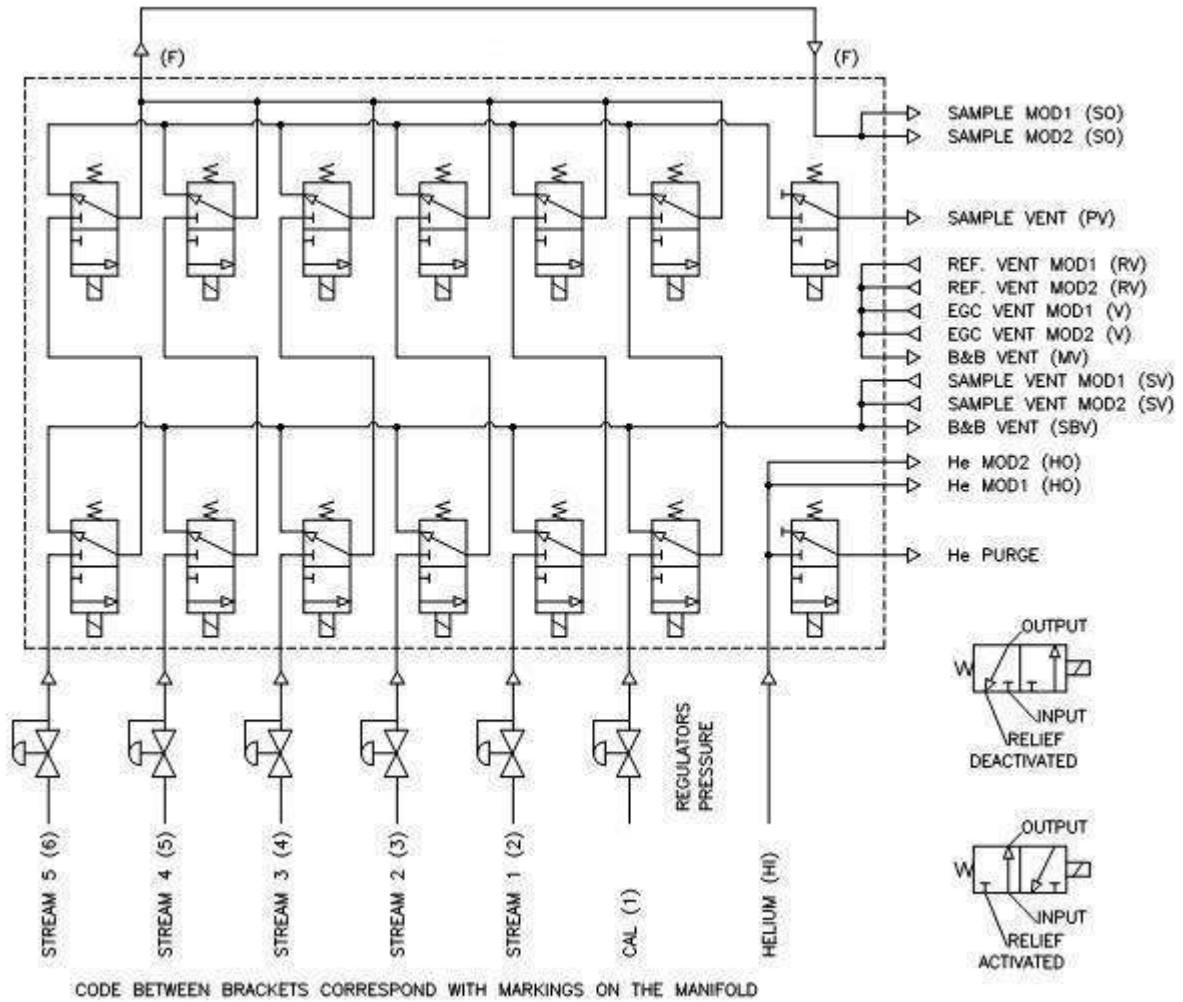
(F)

(F)

SAMPLE MOD1 (SO)
SAMPLE MOD2 (SO)

SAMPLE VENT (PV)

REF. VENT MOD1 (RV)
REF. VENT MOD2 (RV)
EGC VENT MOD1 (V)
EGC VENT MOD2 (V)
B&B VENT (MV)
SAMPLE VENT MOD1 (SV)
SAMPLE VENT MOD2 (SV)
B&B VENT (SBV)
He MOD2 (HO)
He MOD1 (HO)

He PURGE

OUTPUT
INPUT
RELIEF
DEACTIVATED

OUTPUT
INPUT
RELIEF
ACTIVATED

REGULATORS
PRESSURE

STREAM 5 (6)
STREAM 4 (5)
STREAM 3 (4)
STREAM 2 (3)
STREAM 1 (2)
CAL (1)
HELIUM (HI)

CODE BETWEEN BRACKETS CORRESPOND WITH MARKINGS ON THE MANIFOLD